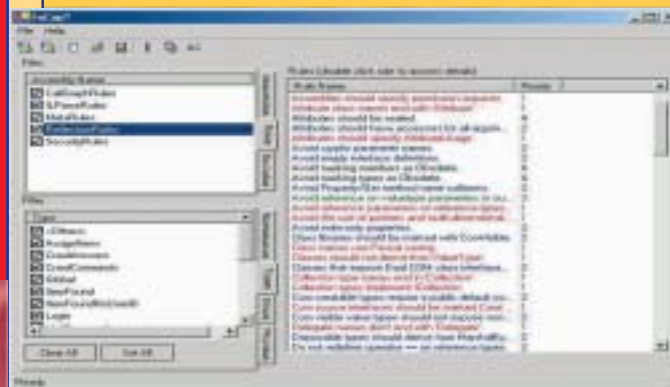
FxCop

File Help

Files

Assembly Name

CallGraphRules

ILPowerRules

MetaRules

ReflectionRules

SecurityRules

Rules (double click rule to access details)

Rule Name

Results

Attributes should specify AttributeUsage

Attributes should be sealed

Avoid empty interface definitions

Avoid ref parameters

Avoid out parameters

Types

Clear All

Set All

Ready